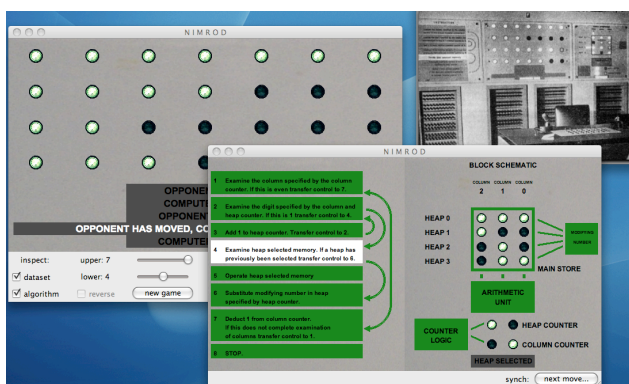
NIMROD

OPPONENT
COMPUT
OPPONENT
OPPONENT HAS MOVED, CO
COMPUTE

inspect:
upper: 7
dataset
lower: 4
algorithm
reverse
new game

NIMROD

1 Examine the column specified by the column counter. If this is even transfer control to 7.

2 Examine the digit specified by the column and heap counter. If this is 1 transfer control to 4.

3 Add 1 to heap counter. Transfer control to 2.

4 Examine heap selected memory. If a heap has previously been selected transfer control to 6.

5 Operate heap selected memory.

6 Substitute modifying number in heap specified by heap counter.

7 Deduct 1 from column counter. If this does not complete examination of columns transfer control to 1.

8 STOP.

BLOCK SCHEMATIC

COLUMN 2
COLUMN 1
COLUMN 0

HEAP 0
HEAP 1
HEAP 2
HEAP 3

MODIFYING NUMBER

MAIN STORE

ARITHMETIC UNIT

COUNTER LOGIC

HEAP COUNTER

COLUMN COUNTER

HEAP SELECTED

synch:
next move...